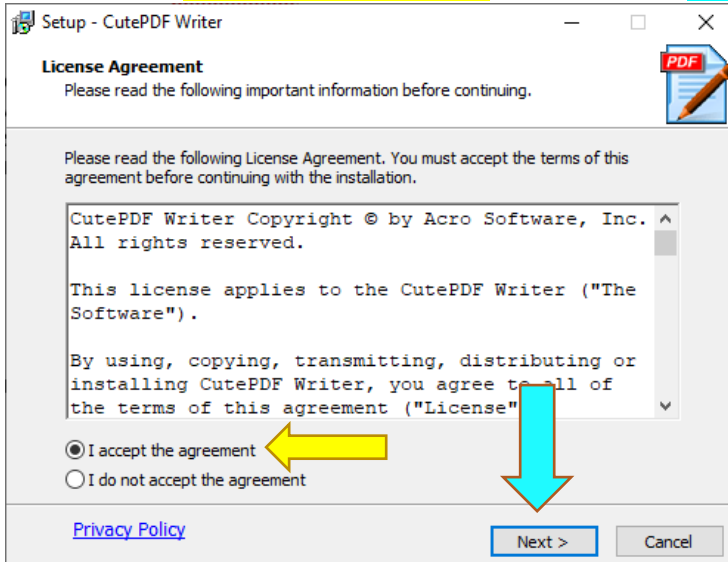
Setup - CutePDF Writer

License Agreement
Please read the following important information before continuing.

PDF

Please read the following License Agreement. You must accept the terms of this agreement before continuing with the installation.

CutePDF Writer Copyright © by Acro Software, Inc. All rights reserved.

This license applies to the CutePDF Writer ("The Software").

By using, copying, transmitting, distributing or installing CutePDF Writer, you agree to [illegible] of the terms of this agreement ("License"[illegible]

I accept the agreement
I do not accept the agreement

Privacy Policy

Next >
Cancel